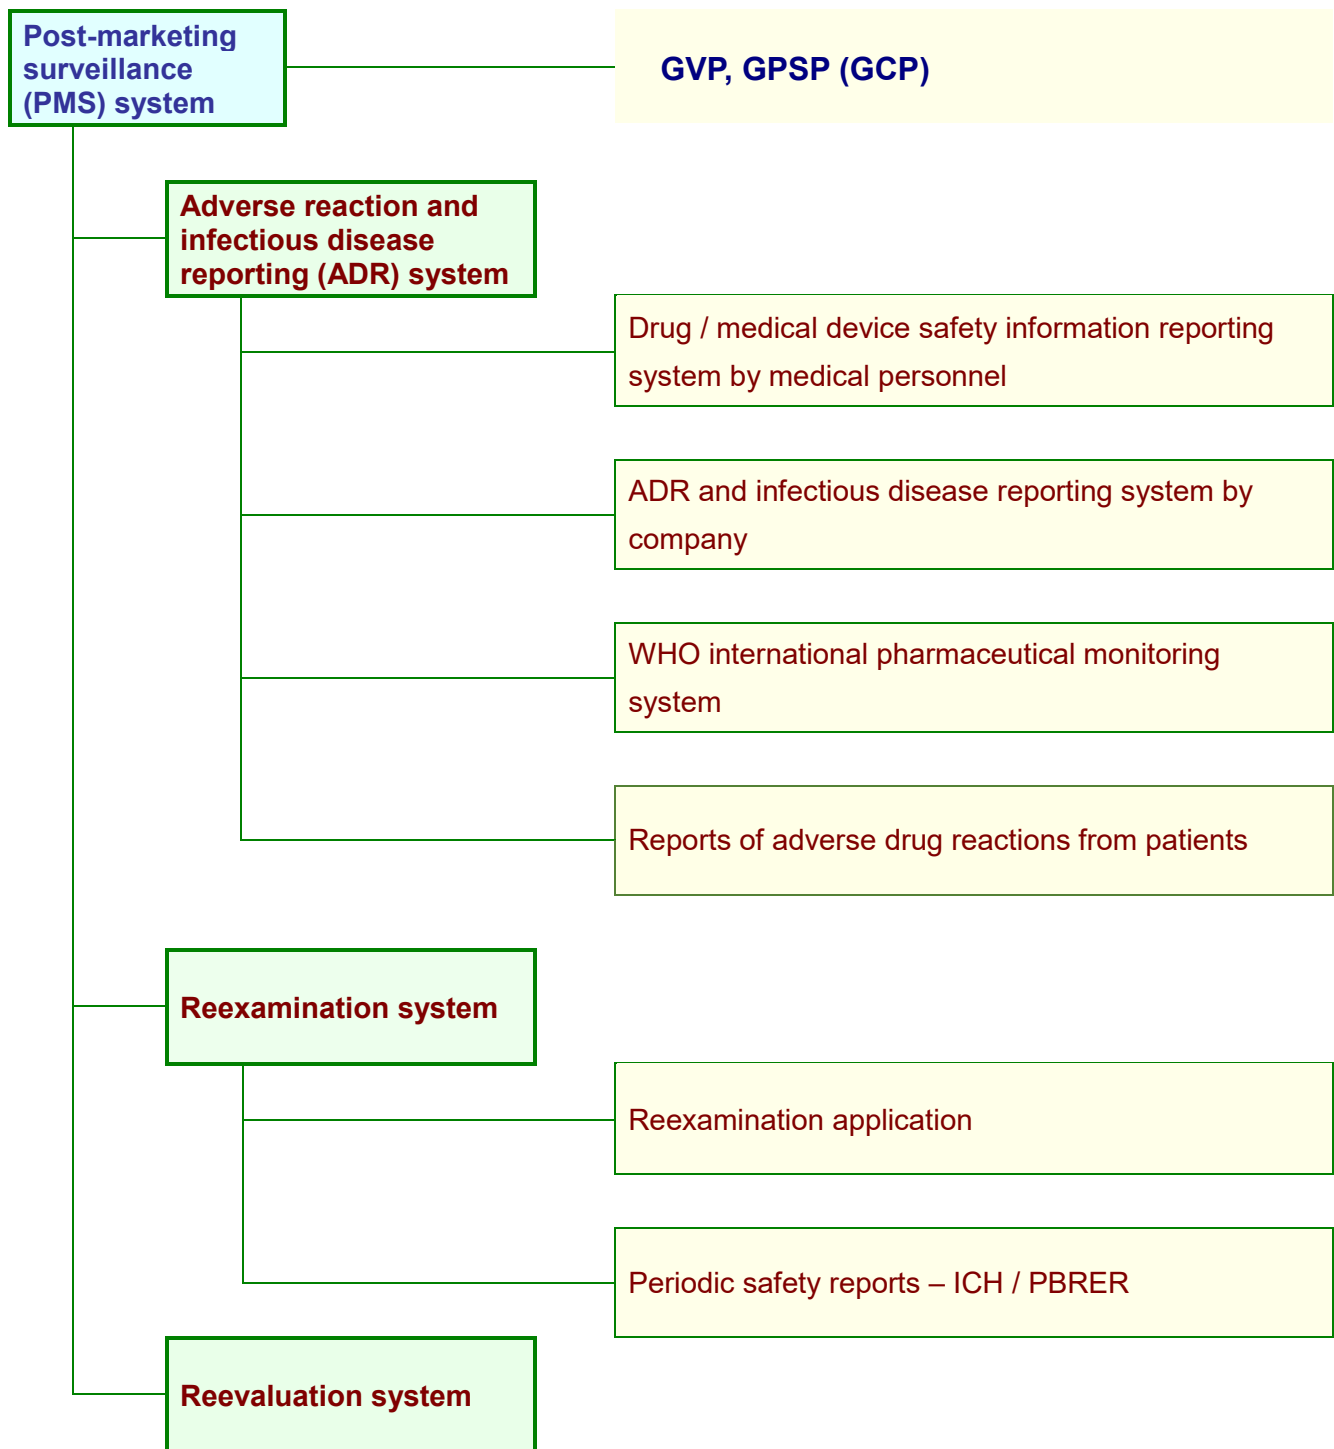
Post-marketing surveillance (PMS) system

GVP, GPSP (GCP)

Adverse reaction and infectious disease reporting (ADR) system

Drug / medical device safety information reporting system by medical personnel

ADR and infectious disease reporting system by company

WHO international pharmaceutical monitoring system

Reports of adverse drug reactions from patients

Reexamination system

Reexamination application

Periodic safety reports – ICH / PBRER

Reevaluation system